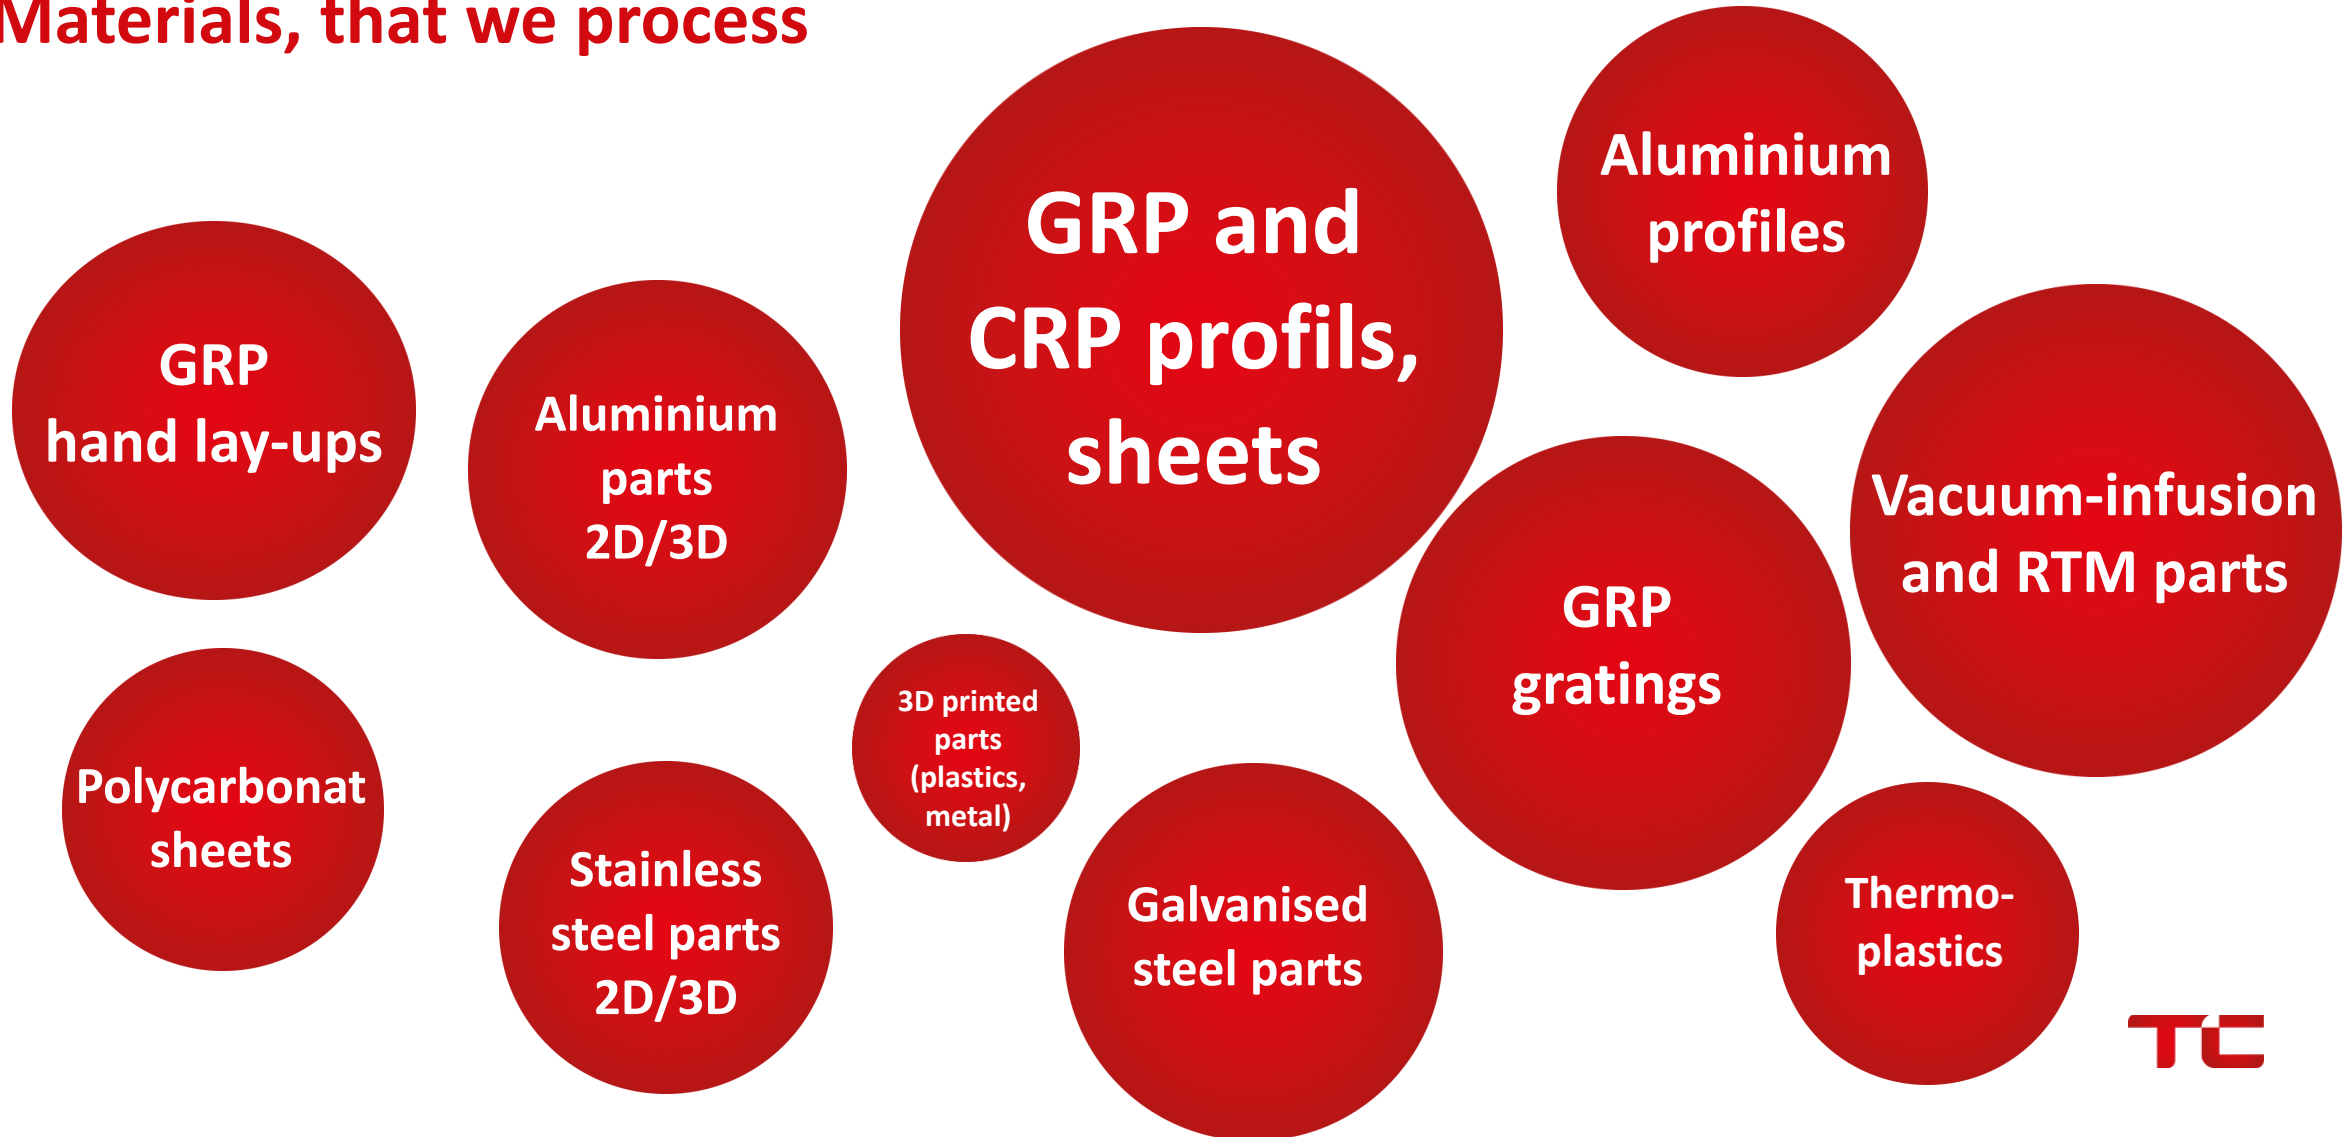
Materials, that we process

GRP and CRP profils, sheets

Aluminium profiles

GRP hand lay-ups

Aluminium parts 2D/3D

Vacuum-infusion and RTM parts

GRP gratings

3D printed parts (plastics, metal)

Polycarbonat sheets

Stainless steel parts 2D/3D

Galvanised steel parts

Thermo-plastics

TC